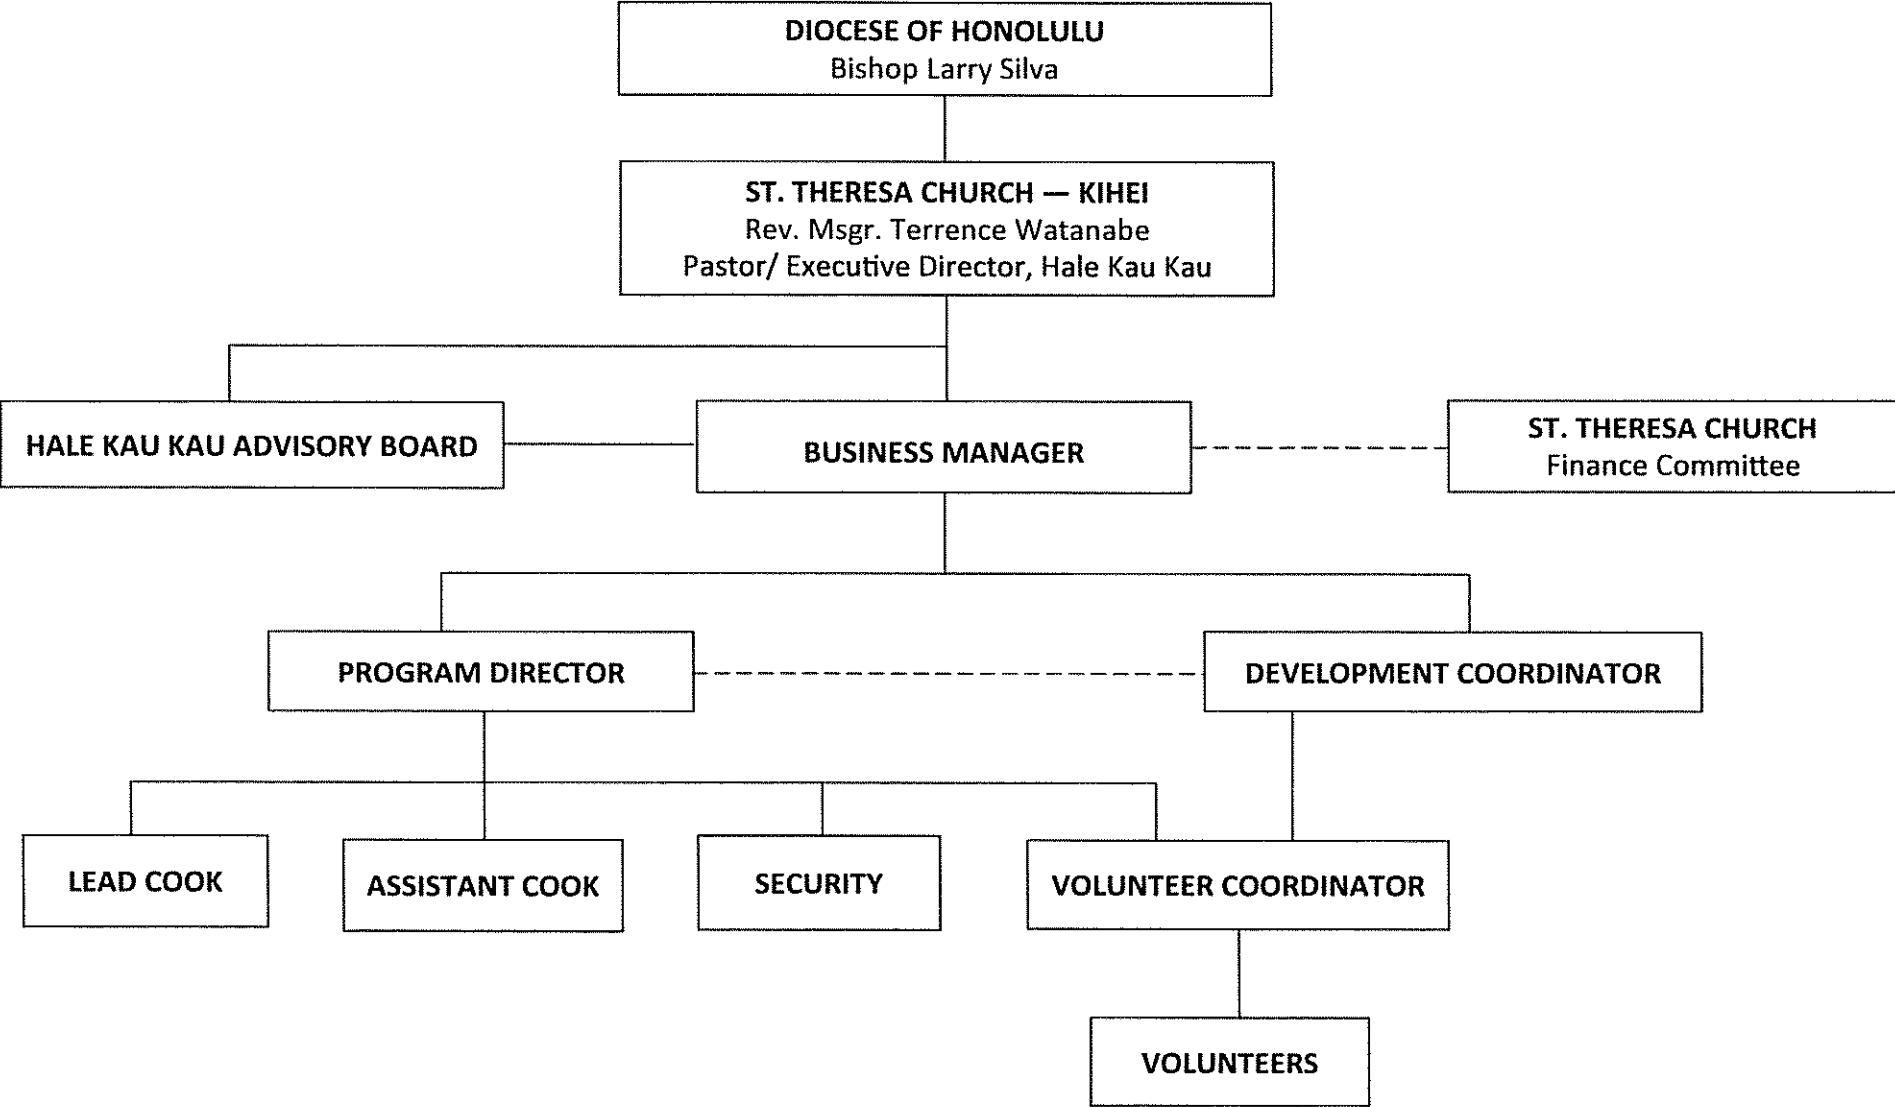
DIOCESE OF HONOLULU
Bishop Larry Silva

ST. THERESA CHURCH — KIHEI
Rev. Msgr. Terrence Watanabe
Pastor/ Executive Director, Hale Kau Kau

HALE KAU KAU ADVISORY BOARD

BUSINESS MANAGER

ST. THERESA CHURCH
Finance Committee

PROGRAM DIRECTOR

DEVELOPMENT COORDINATOR

LEAD COOK

ASSISTANT COOK

SECURITY

VOLUNTEER COORDINATOR

VOLUNTEERS